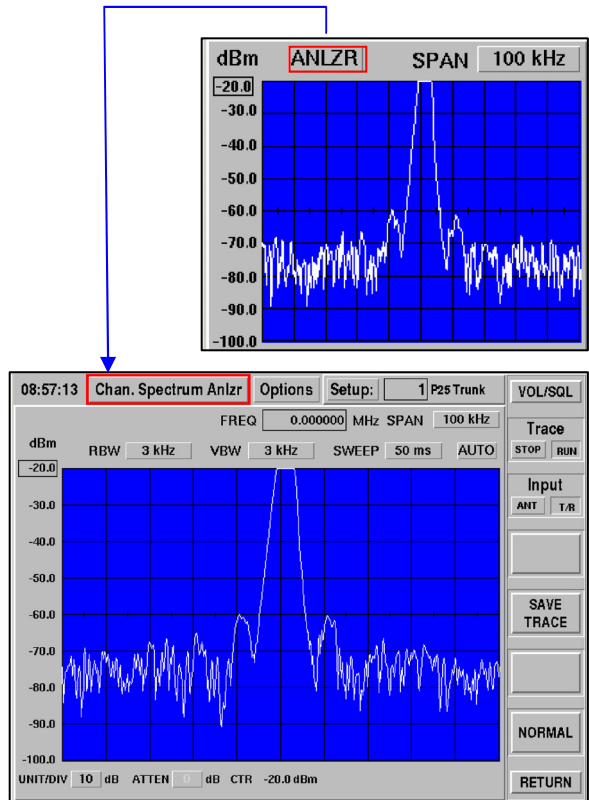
dBm ANLZR SPAN 100 kHz

-20.0
-30.0
-40.0
-50.0
-60.0
-70.0
-80.0
-90.0
-100.0

08:57:13 Chan. Spectrum Anlzr Options Setup: 1 P25 Trunk VOL/SQL

FREQ 0.000000 MHz SPAN 100 kHz

dBm

RBW 3 kHz VBW 3 kHz SWEEP 50 ms AUTO

Trace
STOP RUN

Input
ANT T/R

-20.0
-30.0
-40.0
-50.0
-60.0
-70.0
-80.0
-90.0
-100.0

SAVE TRACE

NORMAL

UNIT/DIV 10 dB ATTEN 0 dB CTR -20.0 dBm

RETURN